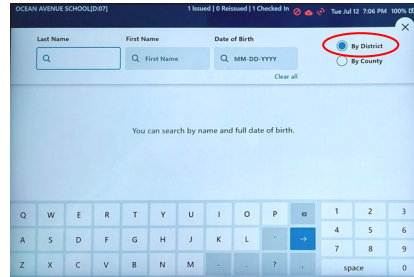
OCEAN AVENUE SCHOOL[D:07]
1 Issued | 0 Reissued | 1 Checked In
Tue Jul 12 7:06 PM 100%

×

Last Name
First Name
Date of Birth
By District
By County
First Name
MM-DD-YYYY
Clear all

You can search by name and full date of birth.

Q W E R T Y U I O P
A S D F G H J K L
Z X C V B N M ? .
1 2 3
4 5 6
7 8 9
space 0